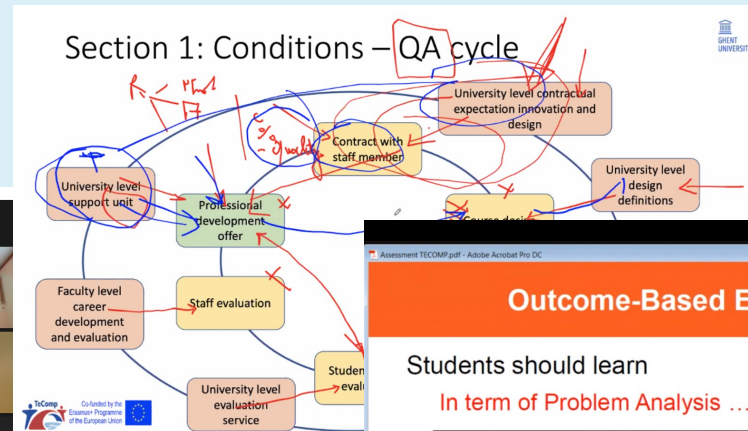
Section 1: Conditions – QA cycle

GHENT UNIVERSITY

University level contractual expectation innovation and design

Contract with staff member

University level design definitions

University level support unit

Professional development offer

Course desi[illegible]

Faculty level career development and evaluation

Staff evaluation

Studen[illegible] eval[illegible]

University level evaluation service

TeComp

Co-funded by the Erasmus+ Programme of the European Union

Assessment TECOMP.pdf - Adobe Acrobat Pro DC

Outcome-Based E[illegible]

Students should learn

In term of Problem Analysis …